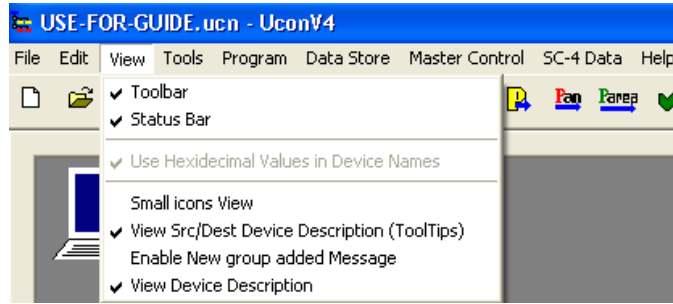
USE-FOR-GUIDE.ucn - UconV4

File Edit View Tools Program Data Store Master Control SC-4 Data Help

Pan Parea

✔ Toolbar
✔ Status Bar

✔ Use Hexidecimal Values in Device Names

Small icons View
✔ View Src/Dest Device Description (ToolTips)
Enable New group added Message
✔ View Device Description